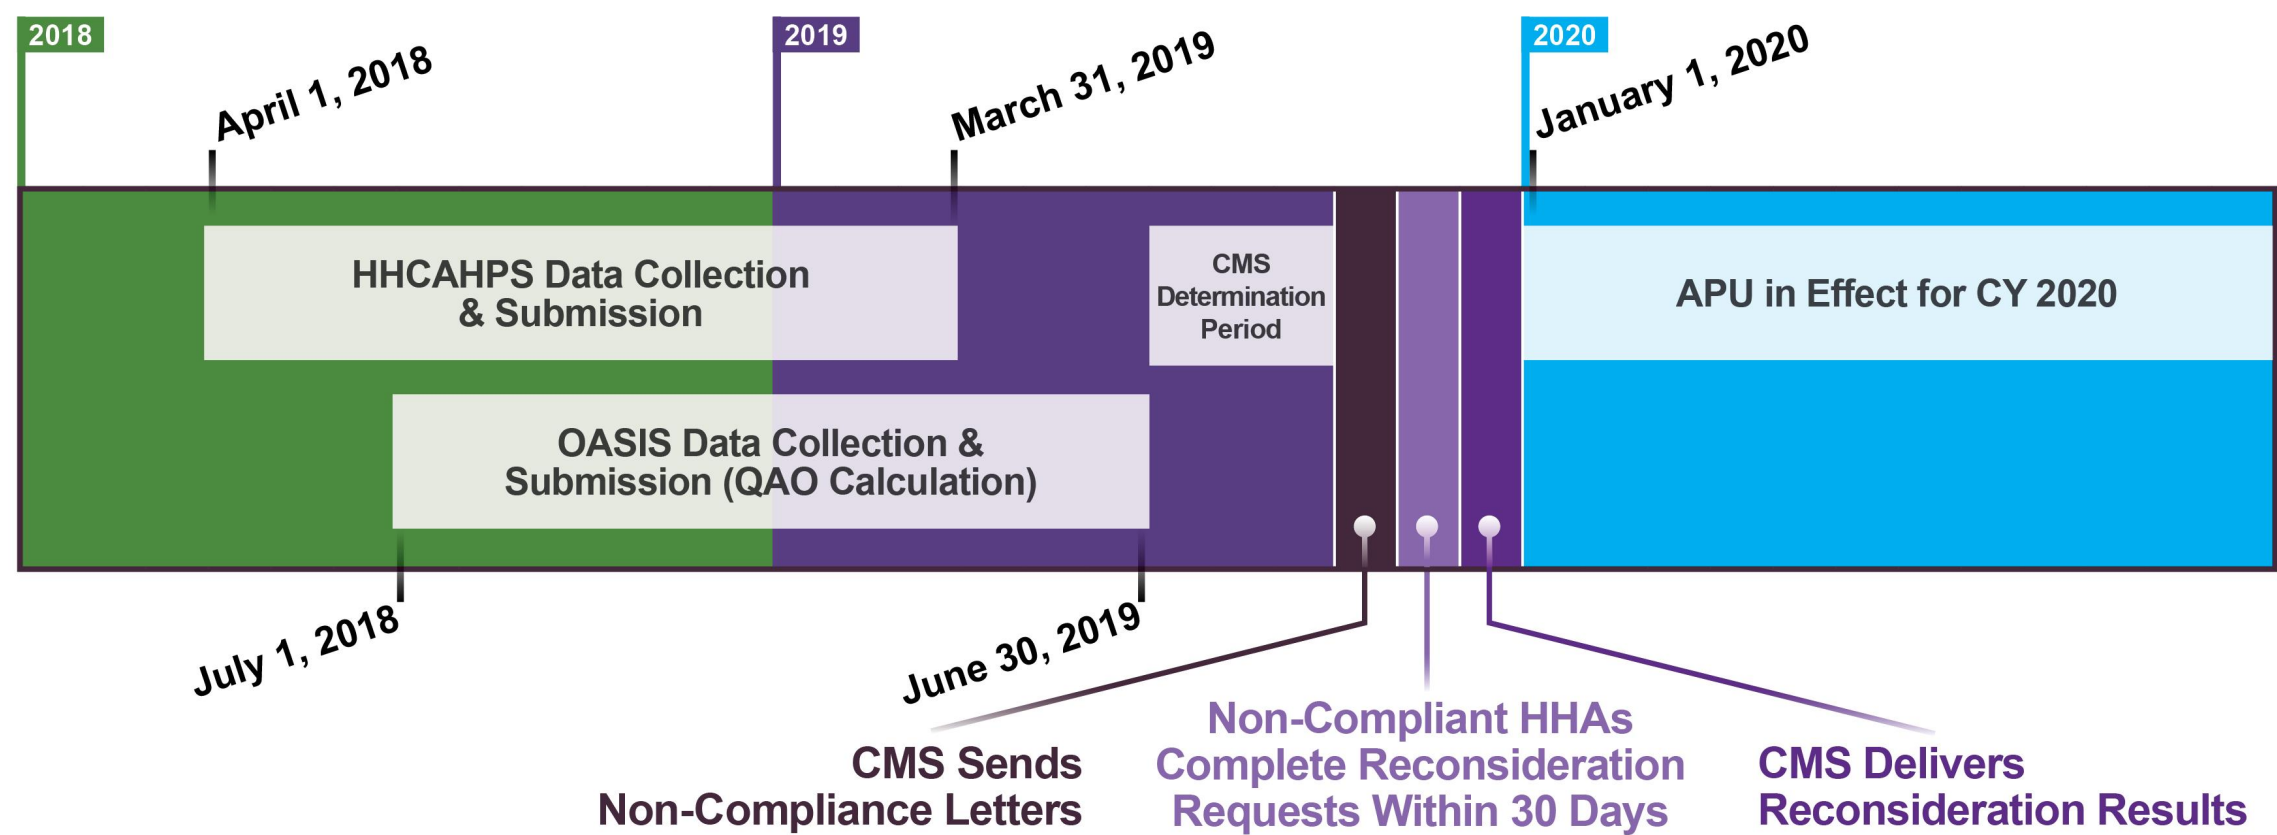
2018

2019

2020

April 1, 2018

March 31, 2019

January 1, 2020

HHCAHPS Data Collection & Submission

CMS Determination Period

APU in Effect for CY 2020

OASIS Data Collection & Submission (QAO Calculation)

July 1, 2018

June 30, 2019

CMS Sends Non-Compliance Letters

Non-Compliant HHAs Complete Reconsideration Requests Within 30 Days

CMS Delivers Reconsideration Results